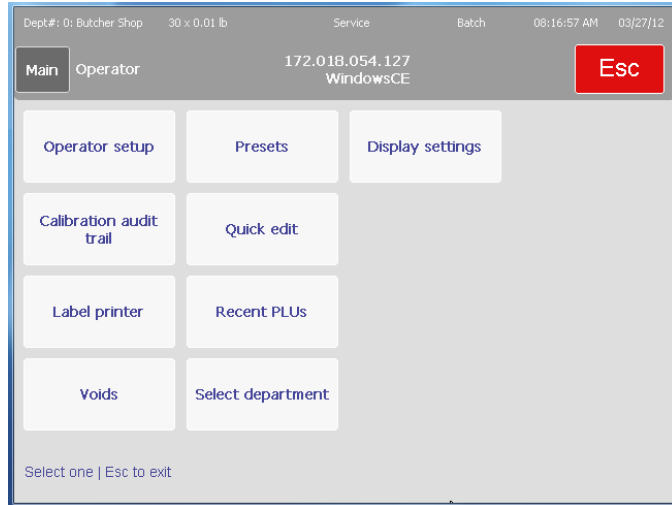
Dept#: 0: Butcher Shop 30 x 0.01 lb Service Batch 08:16:57 AM 03/27/12

Main Operator 172.018.054.127 WindowsCE Esc

Operator setup

Presets

Display settings

Calibration audit trail

Quick edit

Label printer

Recent PLUs

Voids

Select department

Select one | Esc to exit